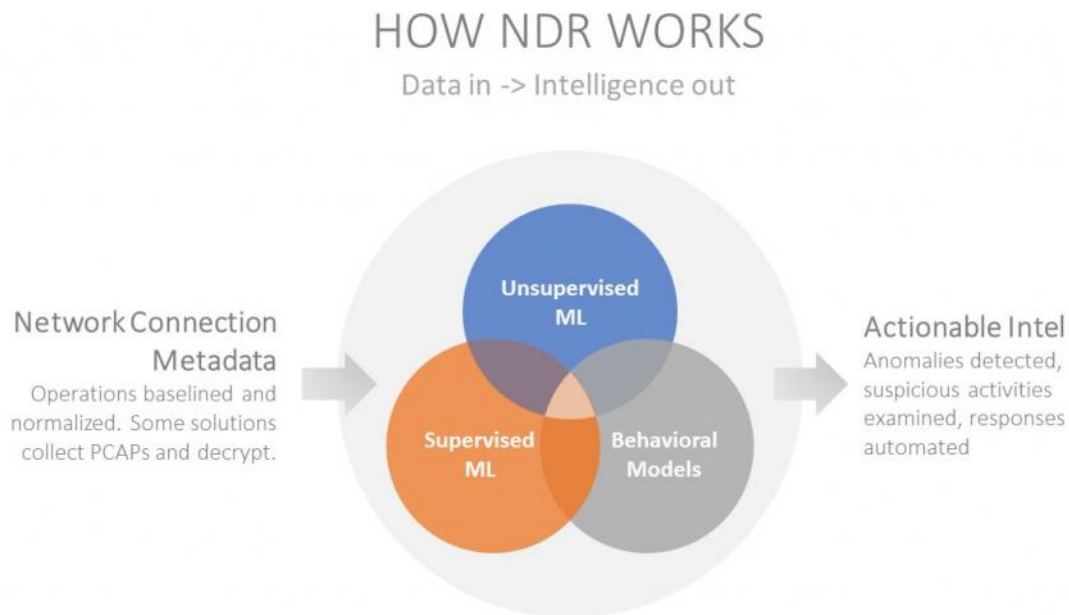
HOW NDR WORKS

Data in -> Intelligence out

Network Connection Metadata

Operations baselined and normalized. Some solutions collect PCAPs and decrypt.

Unsupervised ML

Supervised ML

Behavioral Models

Actionable Intel

Anomalies detected, suspicious activities examined, responses automated